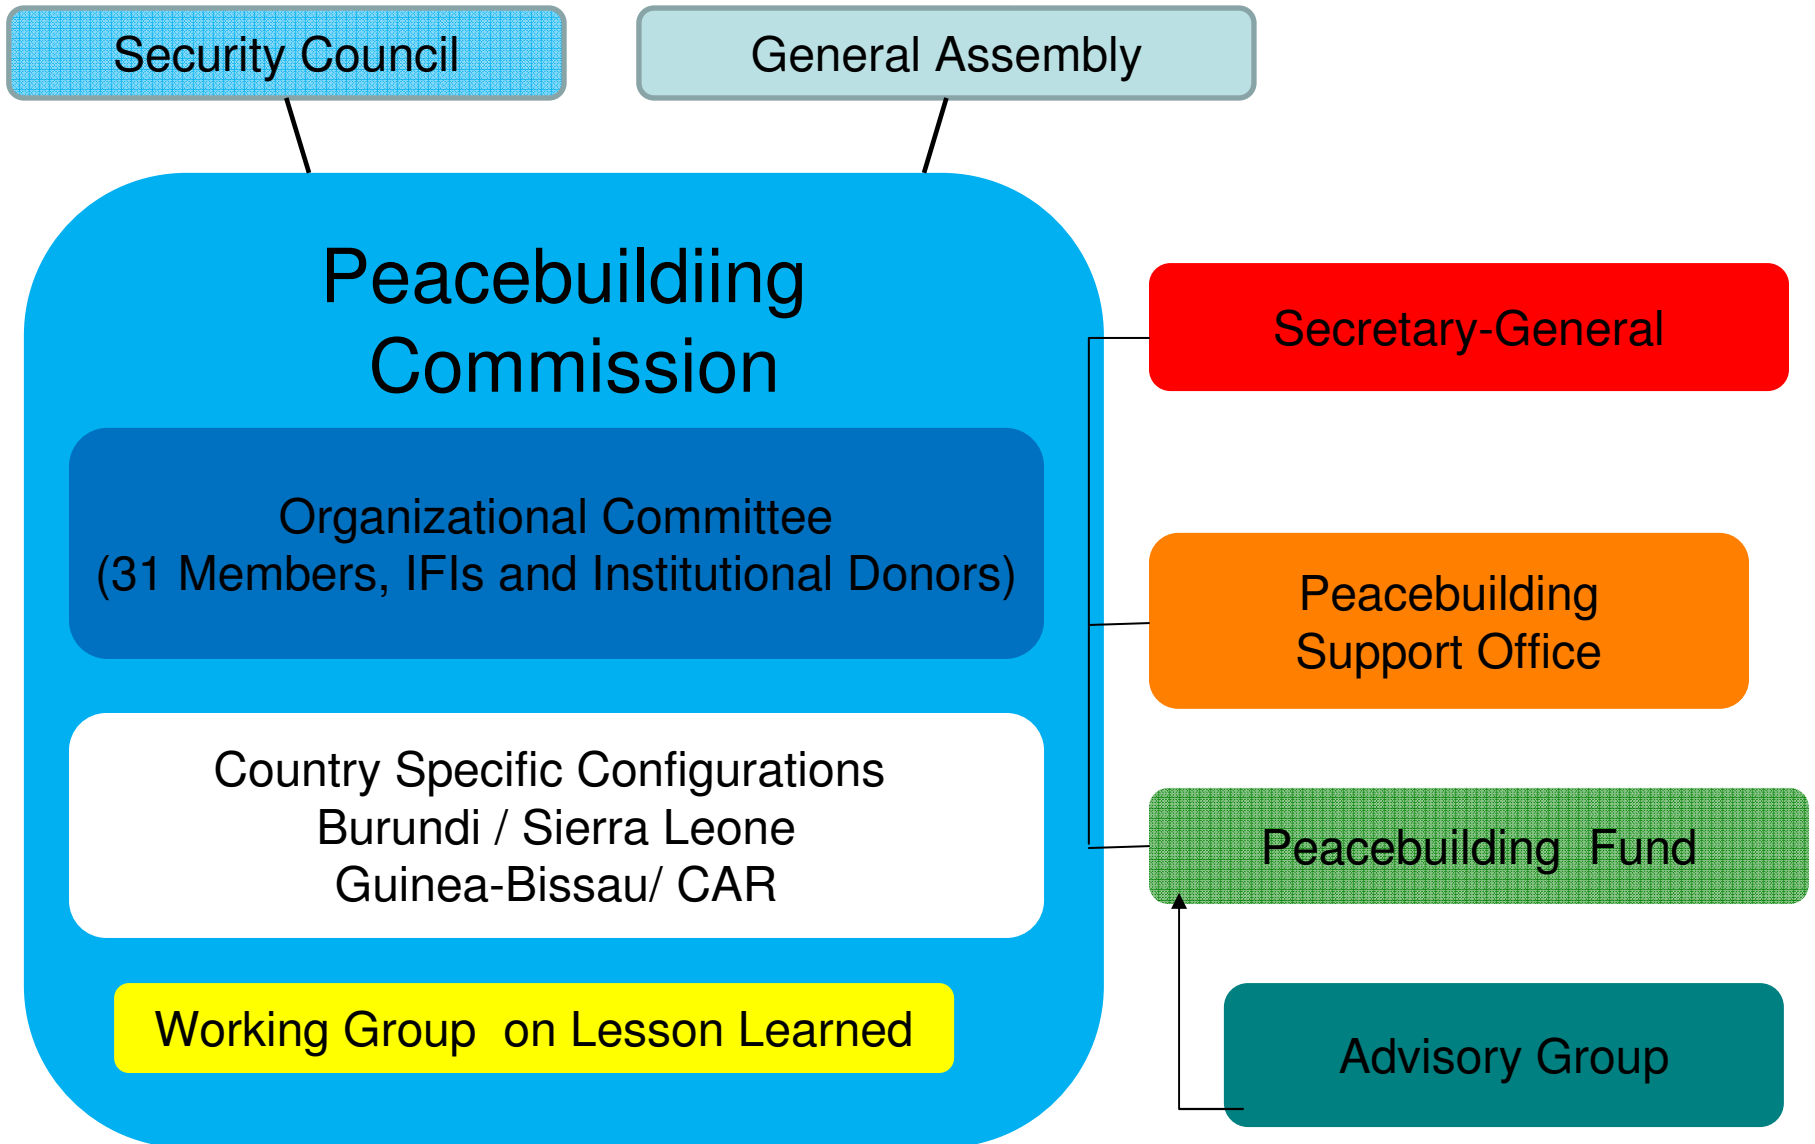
Security Council

General Assembly

Peacebuildiing Commission

Organizational Committee
(31 Members, IFIs and Institutional Donors)

Country Specific Configurations
Burundi / Sierra Leone
Guinea-Bissau/ CAR

Working Group on Lesson Learned

Secretary-General

Peacebuilding Support Office

Peacebuilding Fund

Advisory Group